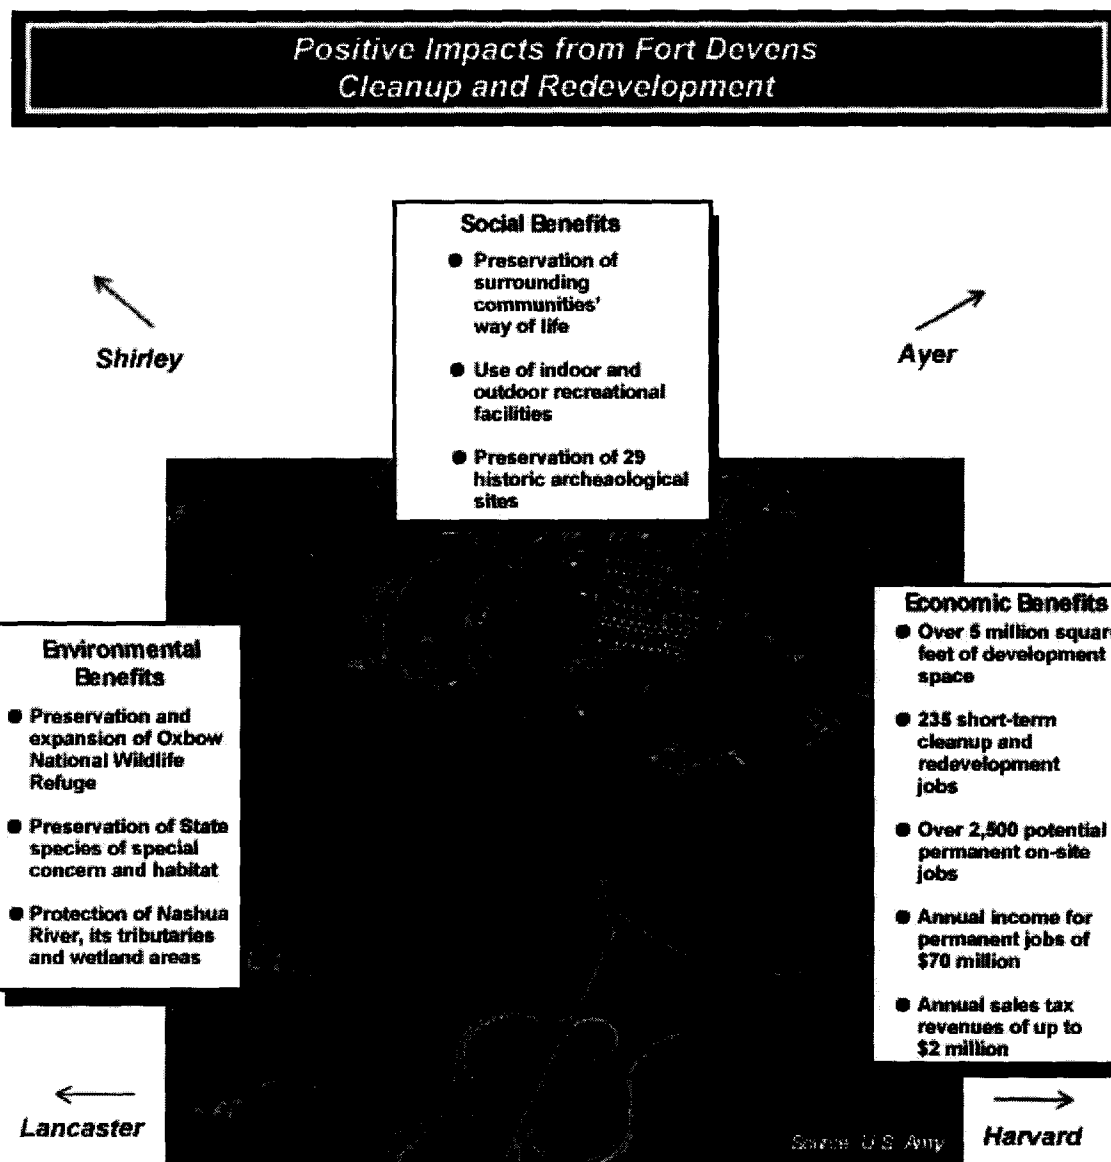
Positive Impacts from Fort Devens Cleanup and Redevelopment

Social Benefits

- Preservation of surrounding communities' way of life
- Use of indoor and outdoor recreational facilities
- Preservation of 29 historic archeaological sites

Shirley

Ayer

Environmental Benefits

- Preservation and expansion of Oxbow National Wildlife Refuge
- Preservation of State species of special concern and habitat
- Protection of Nashua River, its tributaries and wetland areas

Economic Benefits

- Over 5 million squar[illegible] feet of development space
- 235 short-term cleanup and redevelopment jobs
- Over 2,500 potential permanent on-site jobs
- Annual income for permanent jobs of $70 million
- Annual sales tax revenues of up to $2 million

Lancaster

Source: U.S. Army

Harvard